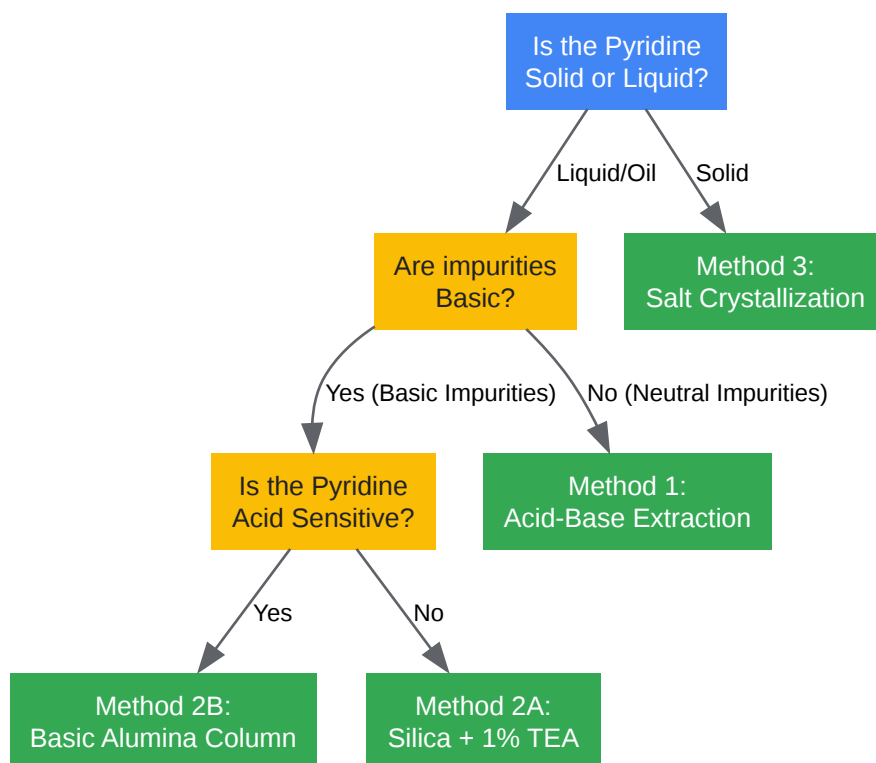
Is the Pyridine Solid or Liquid?

Liquid/Oil

Solid

Are impurities Basic?

Method 3: Salt Crystallization

Yes (Basic Impurities)

No (Neutral Impurities)

Is the Pyridine Acid Sensitive?

Method 1: Acid-Base Extraction

Yes

No

Method 2B: Basic Alumina Column

Method 2A: Silica + 1% TEA